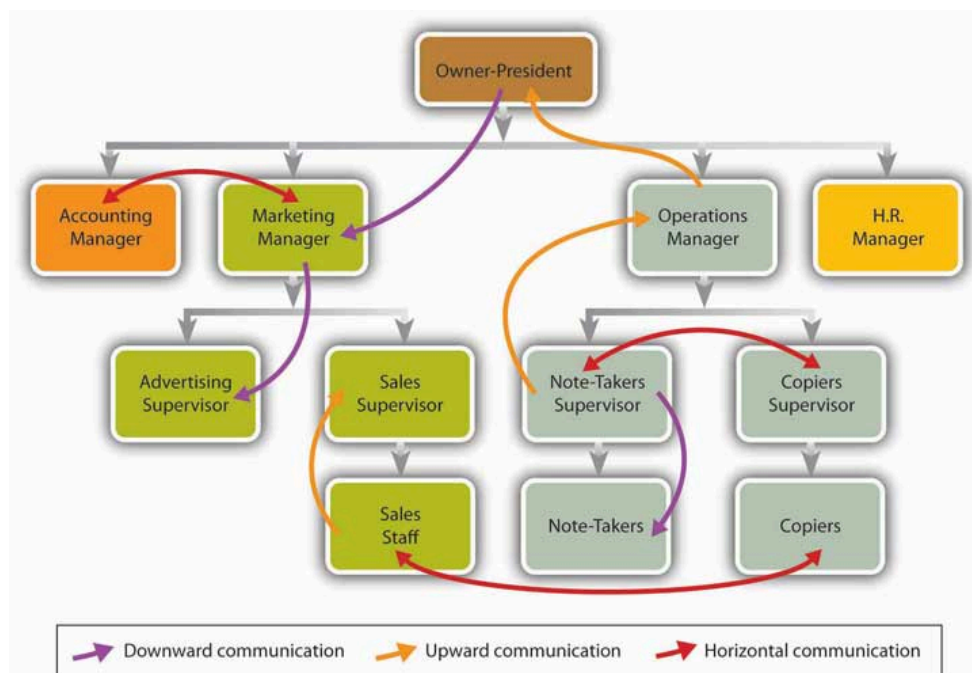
Owner-President

Accounting Manager

Marketing Manager

Operations Manager

H.R. Manager

Advertising Supervisor

Sales Supervisor

Note-Takers Supervisor

Copiers Supervisor

Sales Staff

Note-Takers

Copiers

Downward communication

Upward communication

Horizontal communication